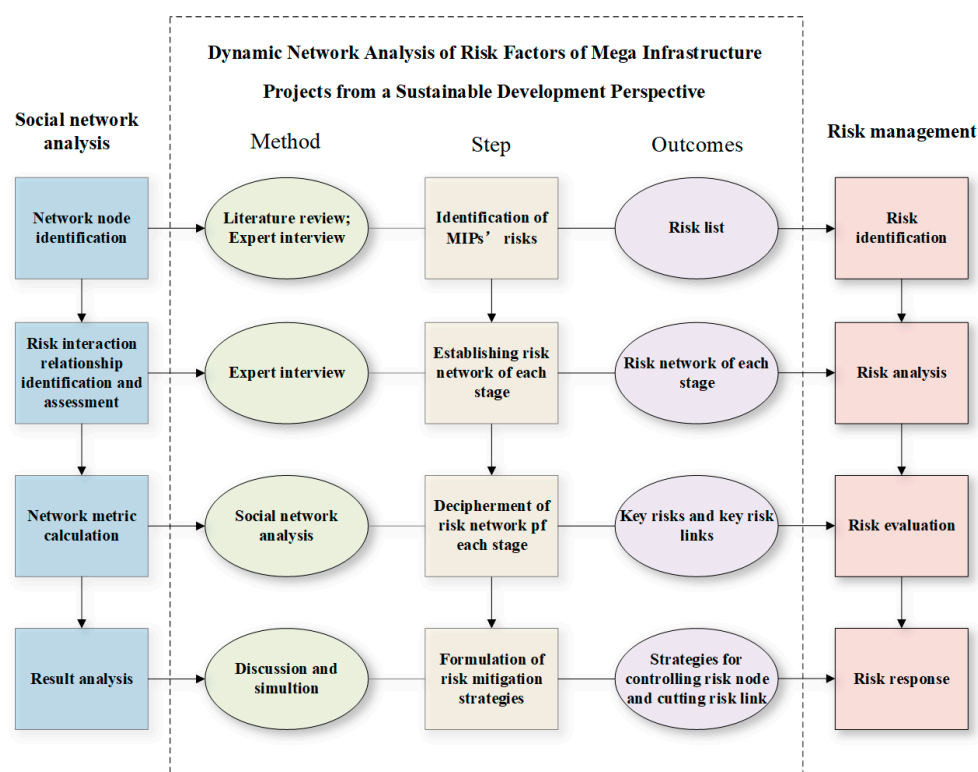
Dynamic Network Analysis of Risk Factors of Mega Infrastructure Projects from a Sustainable Development Perspective

Social network analysis

Method

Step

Outcomes

Risk management

Network node identification

Literature review; Expert interview

Identification of MIPs' risks

Risk list

Risk identification

Risk interaction relationship identification and assessment

Expert interview

Establishing risk network of each stage

Risk network of each stage

Risk analysis

Network metric calculation

Social network analysis

Decipherment of risk network pf each stage

Key risks and key risk links

Risk evaluation

Result analysis

Discussion and simultion

Formulation of risk mitigation strategies

Strategies for controlling risk node and cutting risk link

Risk response